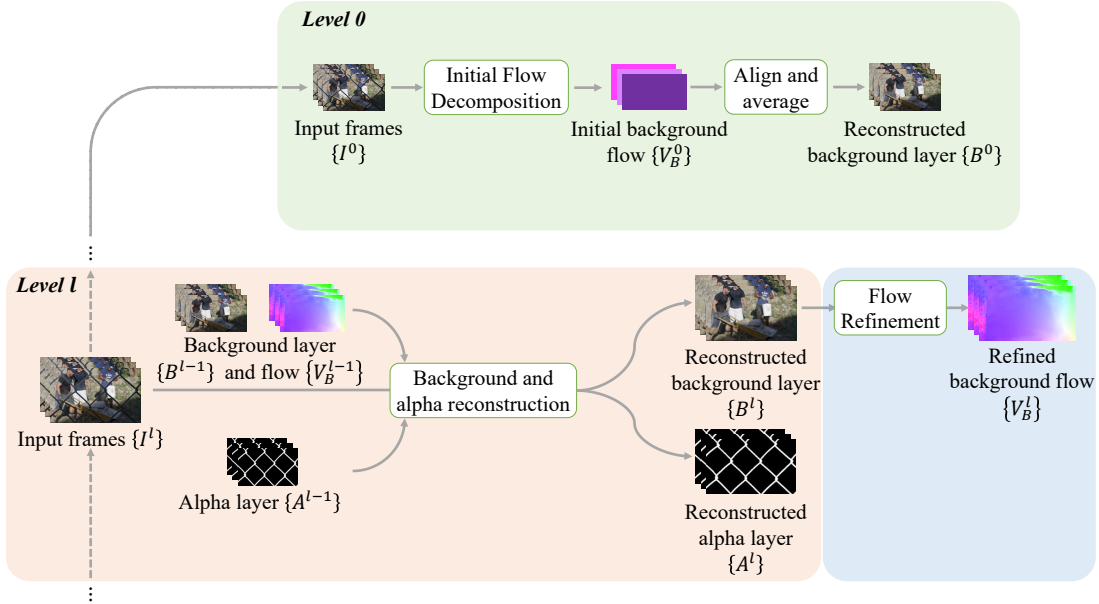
Level 0

Input frames $\{I^0\}$

Initial Flow Decomposition

Initial background flow $\{V_B^0\}$

Align and average

Reconstructed background layer $\{B^0\}$

⋮

Level l

Background layer $\{B^{l-1}\}$ and flow $\{V_B^{l-1}\}$

Input frames $\{I^l\}$

Background and alpha reconstruction

Alpha layer $\{A^{l-1}\}$

Reconstructed background layer $\{B^l\}$

Reconstructed alpha layer $\{A^l\}$

Flow Refinement

Refined background flow $\{V_B^l\}$

⋮